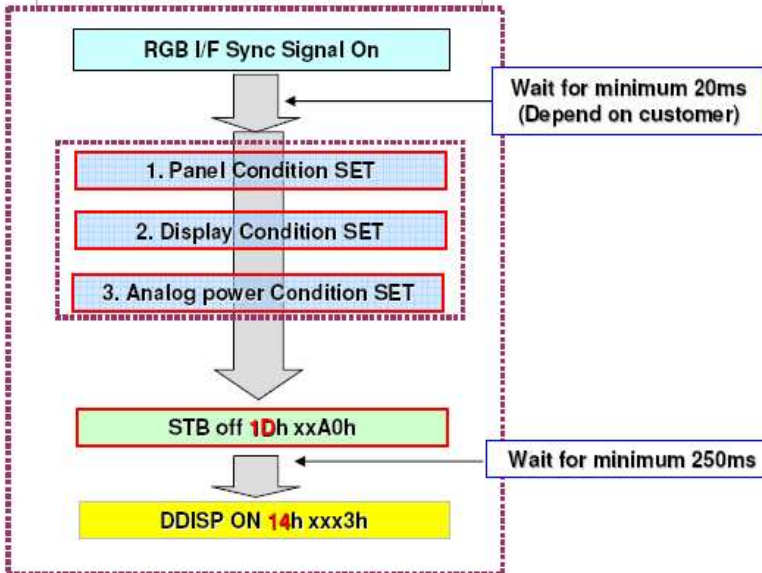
RGB I/F Sync Signal On

Wait for minimum 20ms (Depend on customer)

1. Panel Condition SET

2. Display Condition SET

3. Analog power Condition SET

STB off 1Dh xxA0h

Wait for minimum 250ms

DDISP ON 14h xxx3h